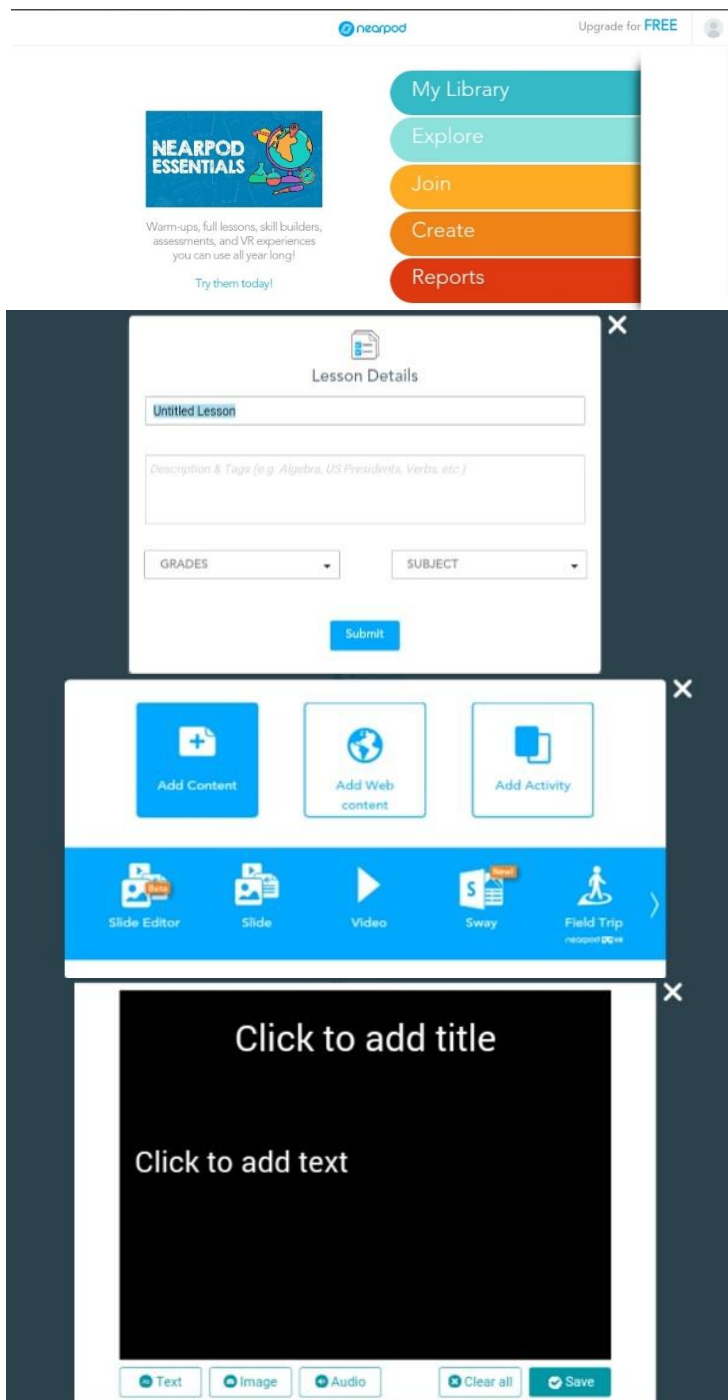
nearpod

Upgrade for FREE

NEARPOD ESSENTIALS

Warm-ups, full lessons, skill builders, assessments, and VR experiences you can use all year long!

Try them today!

My Library

Explore

Join

Create

Reports

Lesson Details

Untitled Lesson

Description & Tags (e.g. Algebra, US Presidents, Verbs, etc.)

GRADES

SUBJECT

Submit

Add Content

Add Web content

Add Activity

Beta

Slide Editor

Slide

Video

New!

Sway

Field Trip

nearpod VR

Click to add title

Click to add text

Text

Image

Audio

Clear all

Save